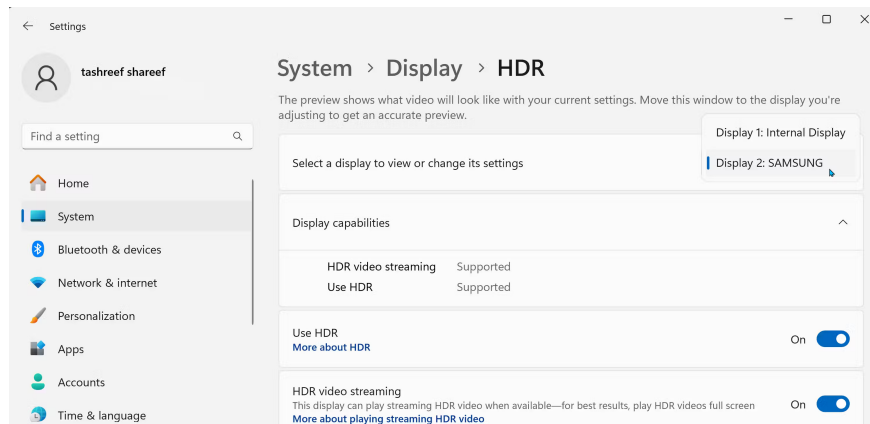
Settings

tashreef shareef

Find a setting

Home
System
Bluetooth & devices
Network & internet
Personalization
Apps
Accounts
Time & language

System > Display > HDR

The preview shows what video will look like with your current settings. Move this window to the display you're adjusting to get an accurate preview.

Select a display to view or change its settings

Display 1: Internal Display
Display 2: SAMSUNG

Display capabilities

HDR video streaming Supported
Use HDR Supported

Use HDR
More about HDR
On

HDR video streaming
This display can play streaming HDR video when available—for best results, play HDR videos full screen
More about playing streaming HDR video
On